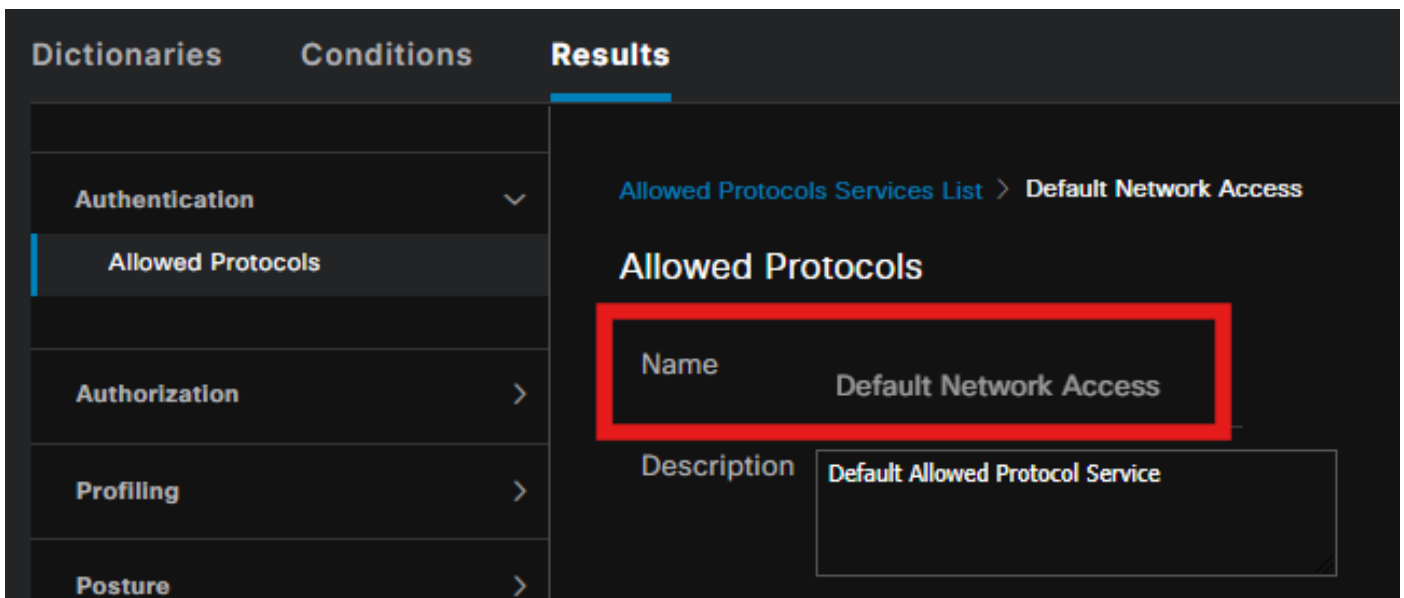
Dictionaries Conditions Results

Authentication

Allowed Protocols

Authorization

Profiling

Posture

Allowed Protocols Services List > Default Network Access

Allowed Protocols

Name Default Network Access

Description Default Allowed Protocol Service